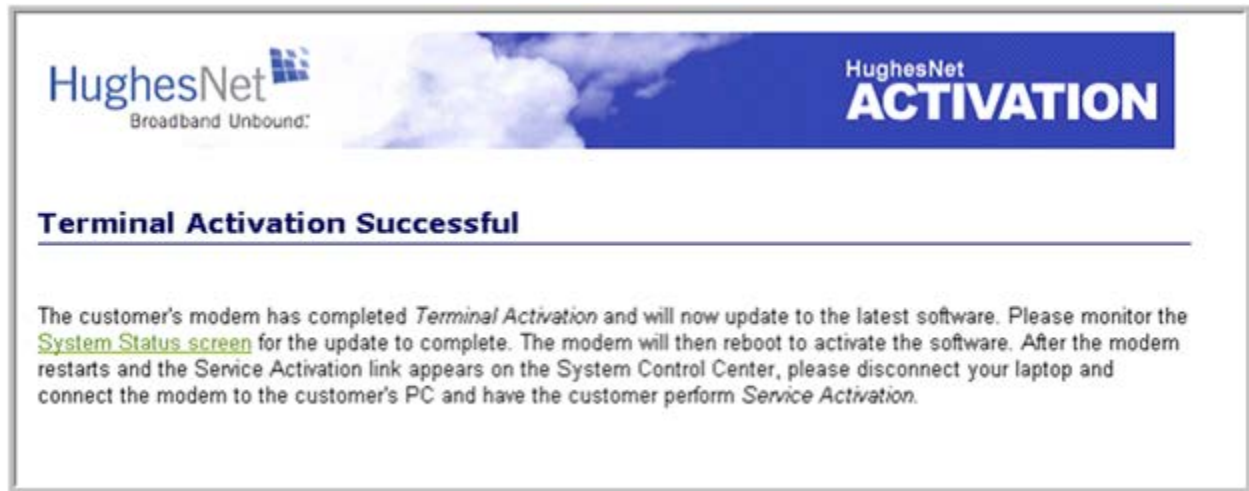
HughesNet
Broadband Unbound.

HughesNet
ACTIVATION

Terminal Activation Successful

The customer's modem has completed Terminal Activation and will now update to the latest software. Please monitor the System Status screen for the update to complete. The modem will then reboot to activate the software. After the modem restarts and the Service Activation link appears on the System Control Center, please disconnect your laptop and connect the modem to the customer's PC and have the customer perform Service Activation.